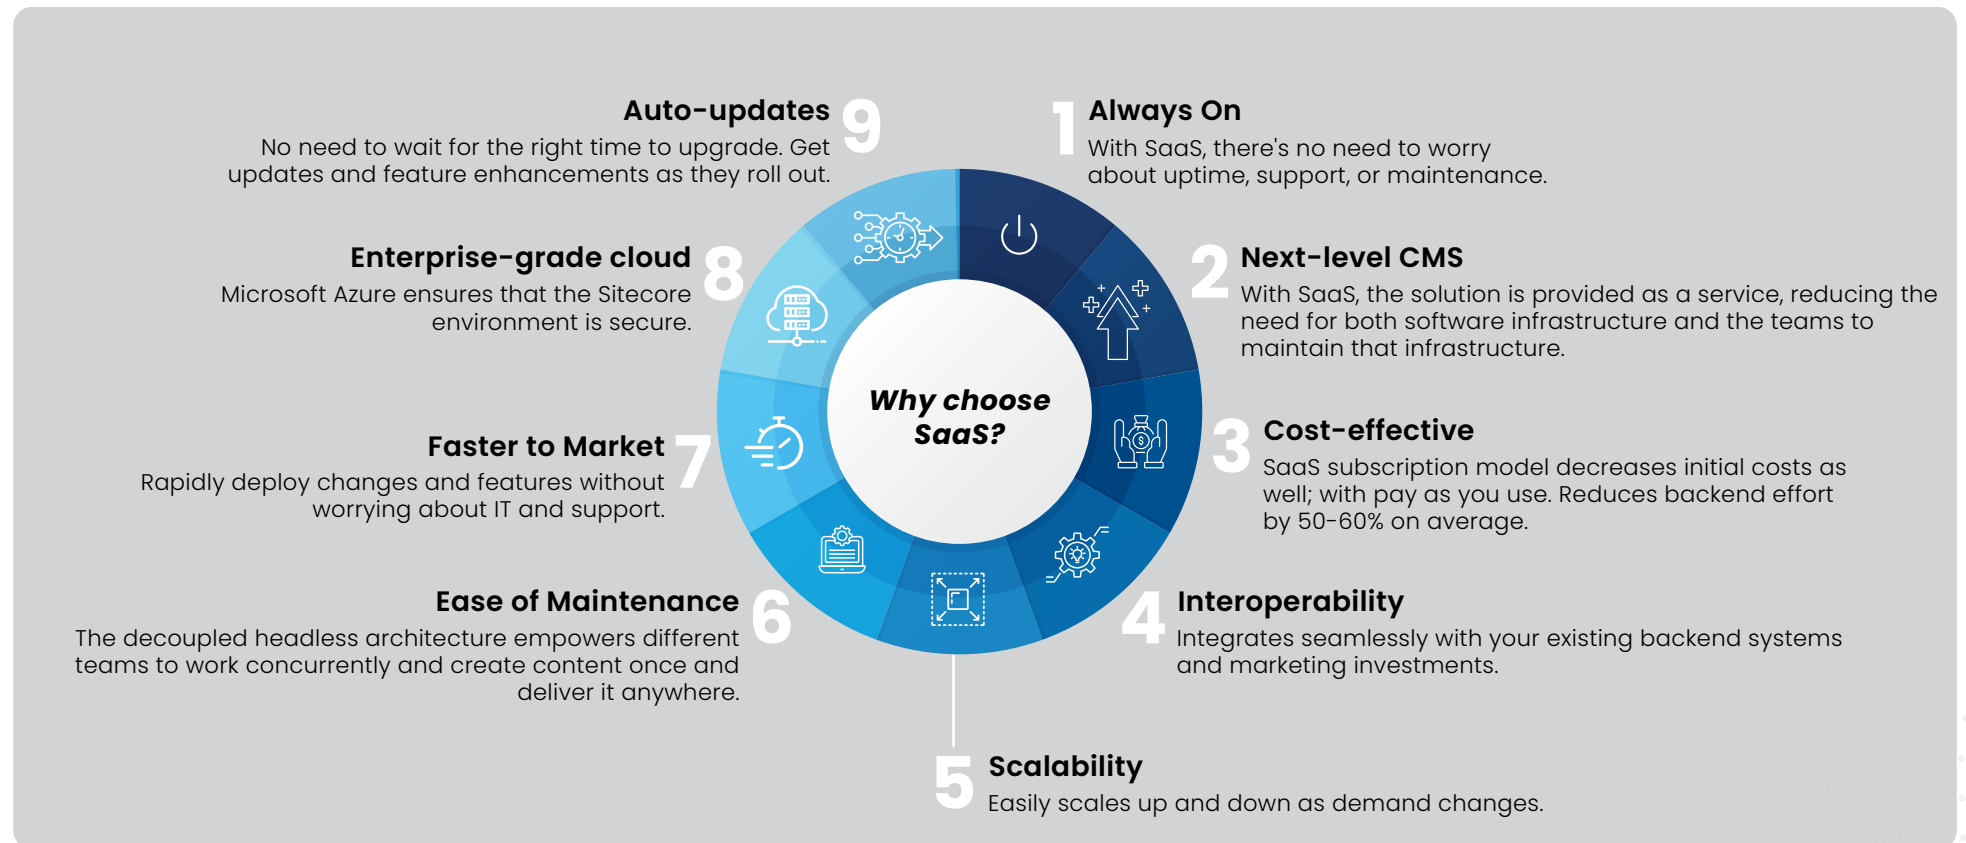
Why choose SaaS?

1 Always On
With SaaS, there's no need to worry about uptime, support, or maintenance.

2 Next-level CMS
With SaaS, the solution is provided as a service, reducing the need for both software infrastructure and the teams to maintain that infrastructure.

3 Cost-effective
SaaS subscription model decreases initial costs as well; with pay as you use. Reduces backend effort by 50-60% on average.

4 Interoperability
Integrates seamlessly with your existing backend systems and marketing investments.

5 Scalability
Easily scales up and down as demand changes.

6 Ease of Maintenance
The decoupled headless architecture empowers different teams to work concurrently and create content once and deliver it anywhere.

7 Faster to Market
Rapidly deploy changes and features without worrying about IT and support.

8 Enterprise-grade cloud
Microsoft Azure ensures that the Sitecore environment is secure.

9 Auto-updates
No need to wait for the right time to upgrade. Get updates and feature enhancements as they roll out.